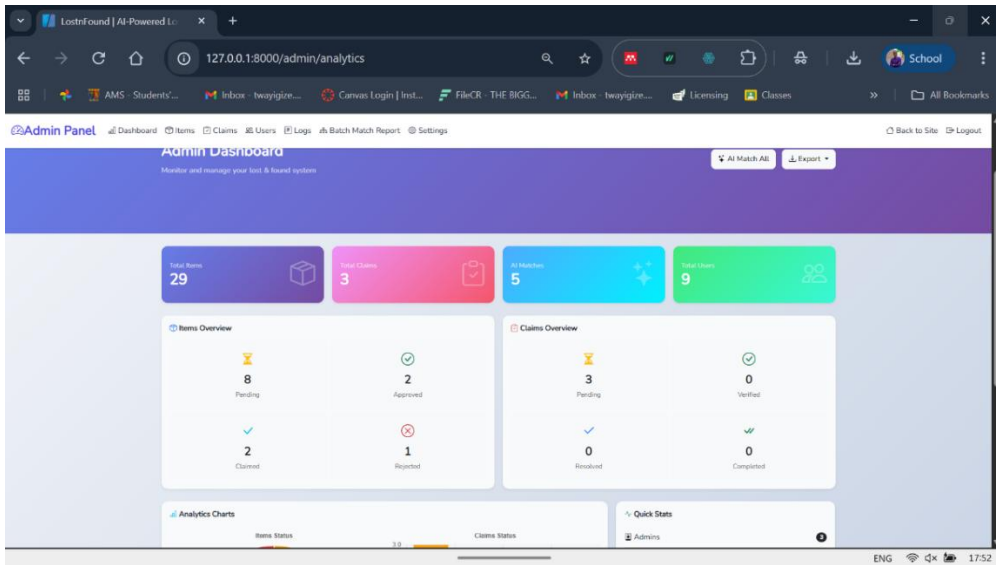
LostnFound | AI-Powered Lo ×
127.0.0.1:8000/admin/analytics
School
AMS · Students'... Inbox · twayigize... Canvas Login | Inst... FileCR · THE BIGG... Inbox · twayigize... Licensing Classes
All Bookmarks

Admin Panel Dashboard Items Claims Users Logs Batch Match Report Settings
Back to Site Logout

Admin Dashboard
Monitor and manage your lost & found system
AI Match All Export

Total Items
29
Total Claims
3
AI Matches
5
Total Users
9

Items Overview
8
Pending
2
Approved
2
Claimed
1
Rejected

Claims Overview
3
Pending
0
Verified
0
Resolved
0
Completed

Analytics Charts
Items Status
Claims Status
3.0

Quick Stats
Admins
3

ENG 17:52